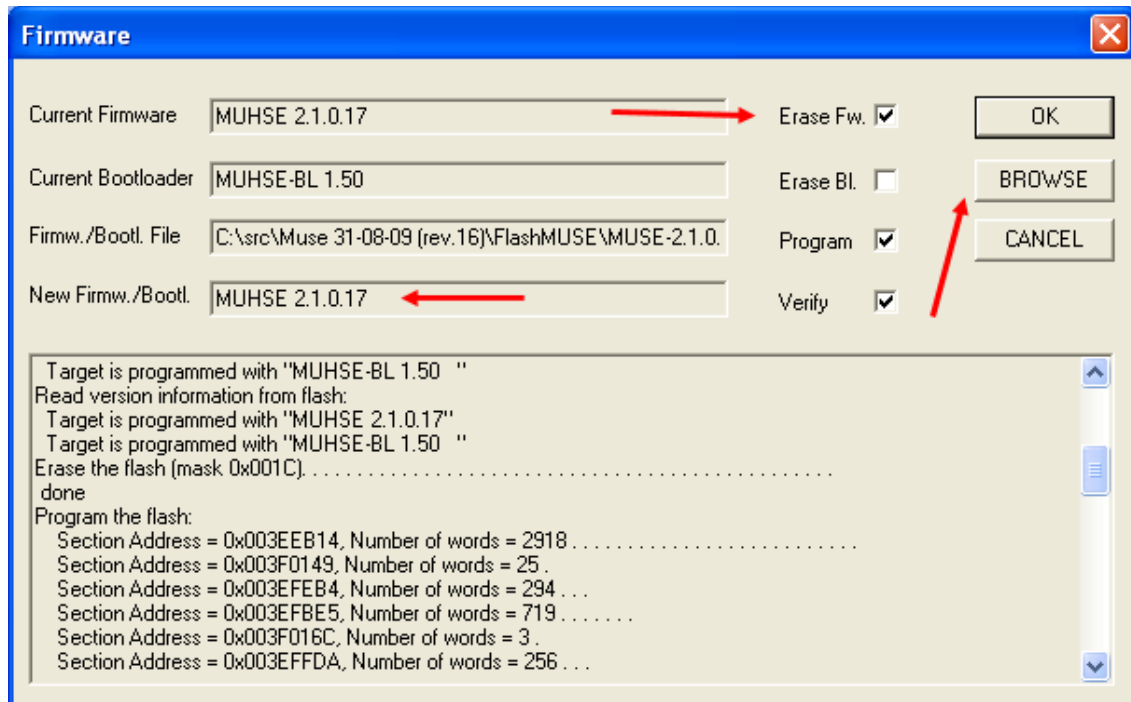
Firmware

Current Firmware MUHSE 2.1.0.17

Erase Fw.

OK

Current Bootloader MUHSE-BL 1.50

Erase Bl.

BROWSE

Firmw./Bootl. File C:\src\Muse 31-08-09 (rev.16)\FlashMUSE\MUSE-2.1.0.

Program

CANCEL

New Firmw./Bootl. MUHSE 2.1.0.17

Verify

Target is programmed with "MUHSE-BL 1.50 "
Read version information from flash:
Target is programmed with "MUHSE 2.1.0.17"
Target is programmed with "MUHSE-BL 1.50 "
Erase the flash (mask 0x001C). . . . . . . . . . . . . . . . . . . . . . . . . . . . . . . . . . . . . . . . . .
done
Program the flash:
Section Address = 0x003EEB14, Number of words = 2918 . . . . . . . . . . . . . . . . . . . . . . . . . .
Section Address = 0x003F0149, Number of words = 25 .
Section Address = 0x003EFEB4, Number of words = 294 . . .
Section Address = 0x003EFBE5, Number of words = 719 . . . . . . .
Section Address = 0x003F016C, Number of words = 3 .
Section Address = 0x003EFFDA, Number of words = 256 . . .